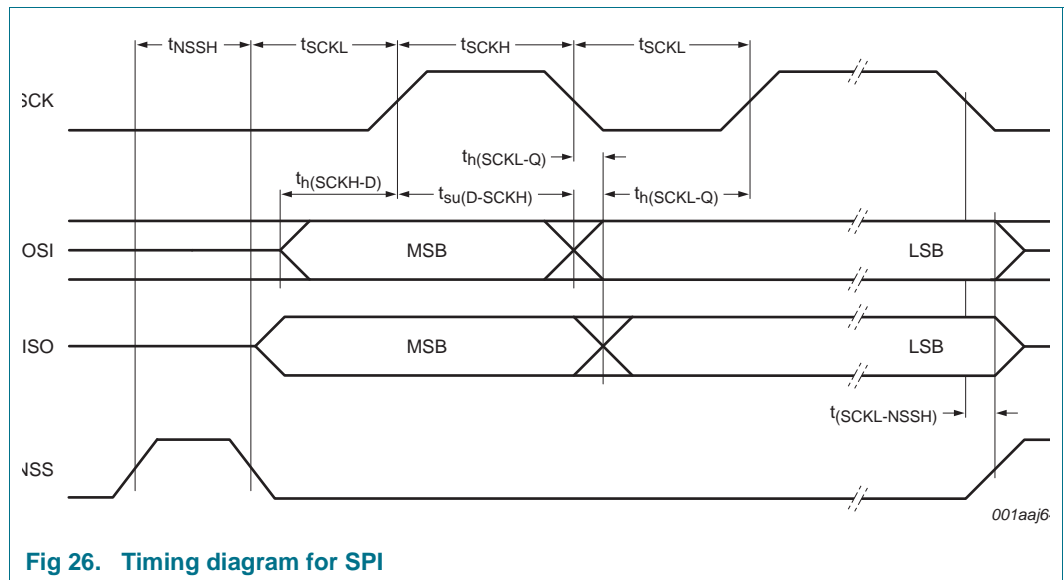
$t_{NSSH}$ $t_{SCKL}$ $t_{SCKH}$ $t_{SCKL}$

SCK

$t_{h(SCKL-Q)}$

$t_{h(SCKH-D)}$ $t_{su(D-SCKH)}$ $t_{h(SCKL-Q)}$

OSI MSB LSB

ISO MSB LSB

$t_{(SCKL-NSSH)}$

NSS

001aaj6

Fig 26. Timing diagram for SPI